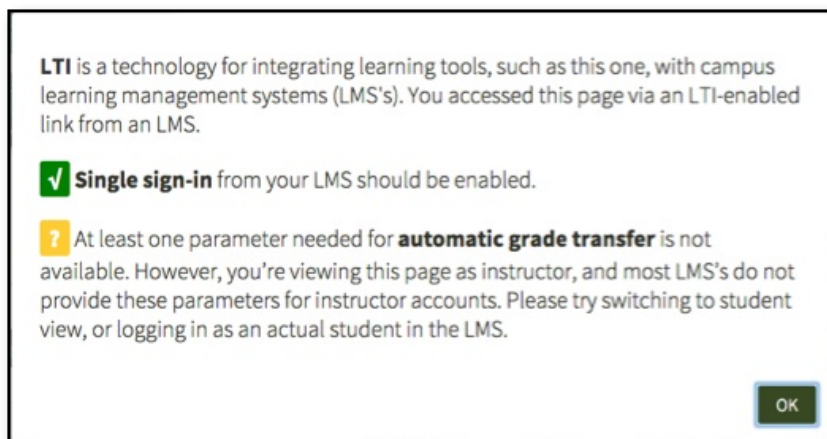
**LTI** is a technology for integrating learning tools, such as this one, with campus learning management systems (LMS's). You accessed this page via an LTI-enabled link from an LMS.

√ **Single sign-in** from your LMS should be enabled.

? At least one parameter needed for **automatic grade transfer** is not available. However, you're viewing this page as instructor, and most LMS's do not provide these parameters for instructor accounts. Please try switching to student view, or logging in as an actual student in the LMS.

OK